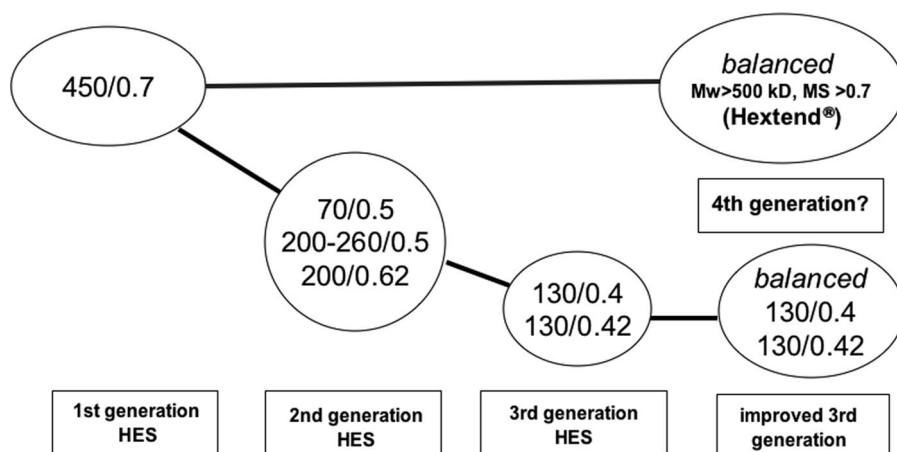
450/0.7

*balanced*
Mw>500 kD, MS >0.7
(Hextend®)

70/0.5
200-260/0.5
200/0.62

4th generation?

130/0.4
130/0.42

*balanced*
130/0.4
130/0.42

1st generation HES

2nd generation HES

3rd generation HES

improved 3rd generation